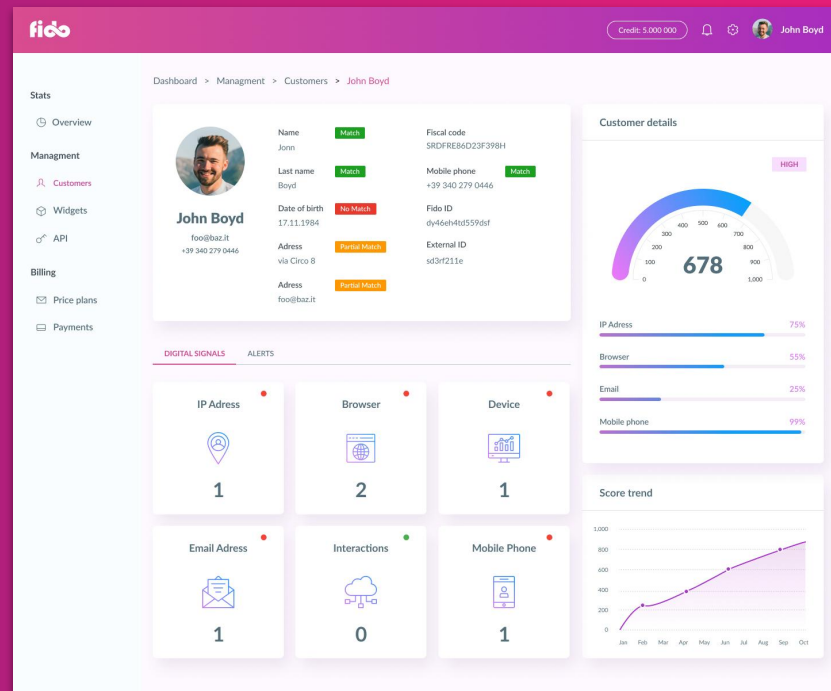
fido

Credit: 5.000 000

John Boyd

Stats

Overview

Managment

Customers

Widgets

API

Billing

Price plans

Payments

Dashboard > Managment > Customers > John Boyd

John Boyd

foo@baz.it

+39 340 279 0446

Name Match

Jonn

Last name Match

Boyd

Date of birth No Match

17.11.1984

Adress Partial Match

via Circo 8

Adress Partial Match

foo@baz.it

Fiscal code

SRDFRE86D23F398H

Mobile phone Match

+39 340 279 0446

Fido ID

dy46eh4td559dsf

External ID

sd3rf211e

DIGITAL SIGNALS ALERTS

IP Adress

1

Browser

2

Device

1

Email Adress

1

Interactions

0

Mobile Phone

1

Customer details

HIGH

0 100 200 300 400 500 600 700 800 900 1,000

678

IP Adress 75%

Browser 55%

Email 25%

Mobile phone 99%

Score trend

1,000

800

600

400

200

0

Jan Feb Mar Apr May Jun Jul Aug Sep Oct